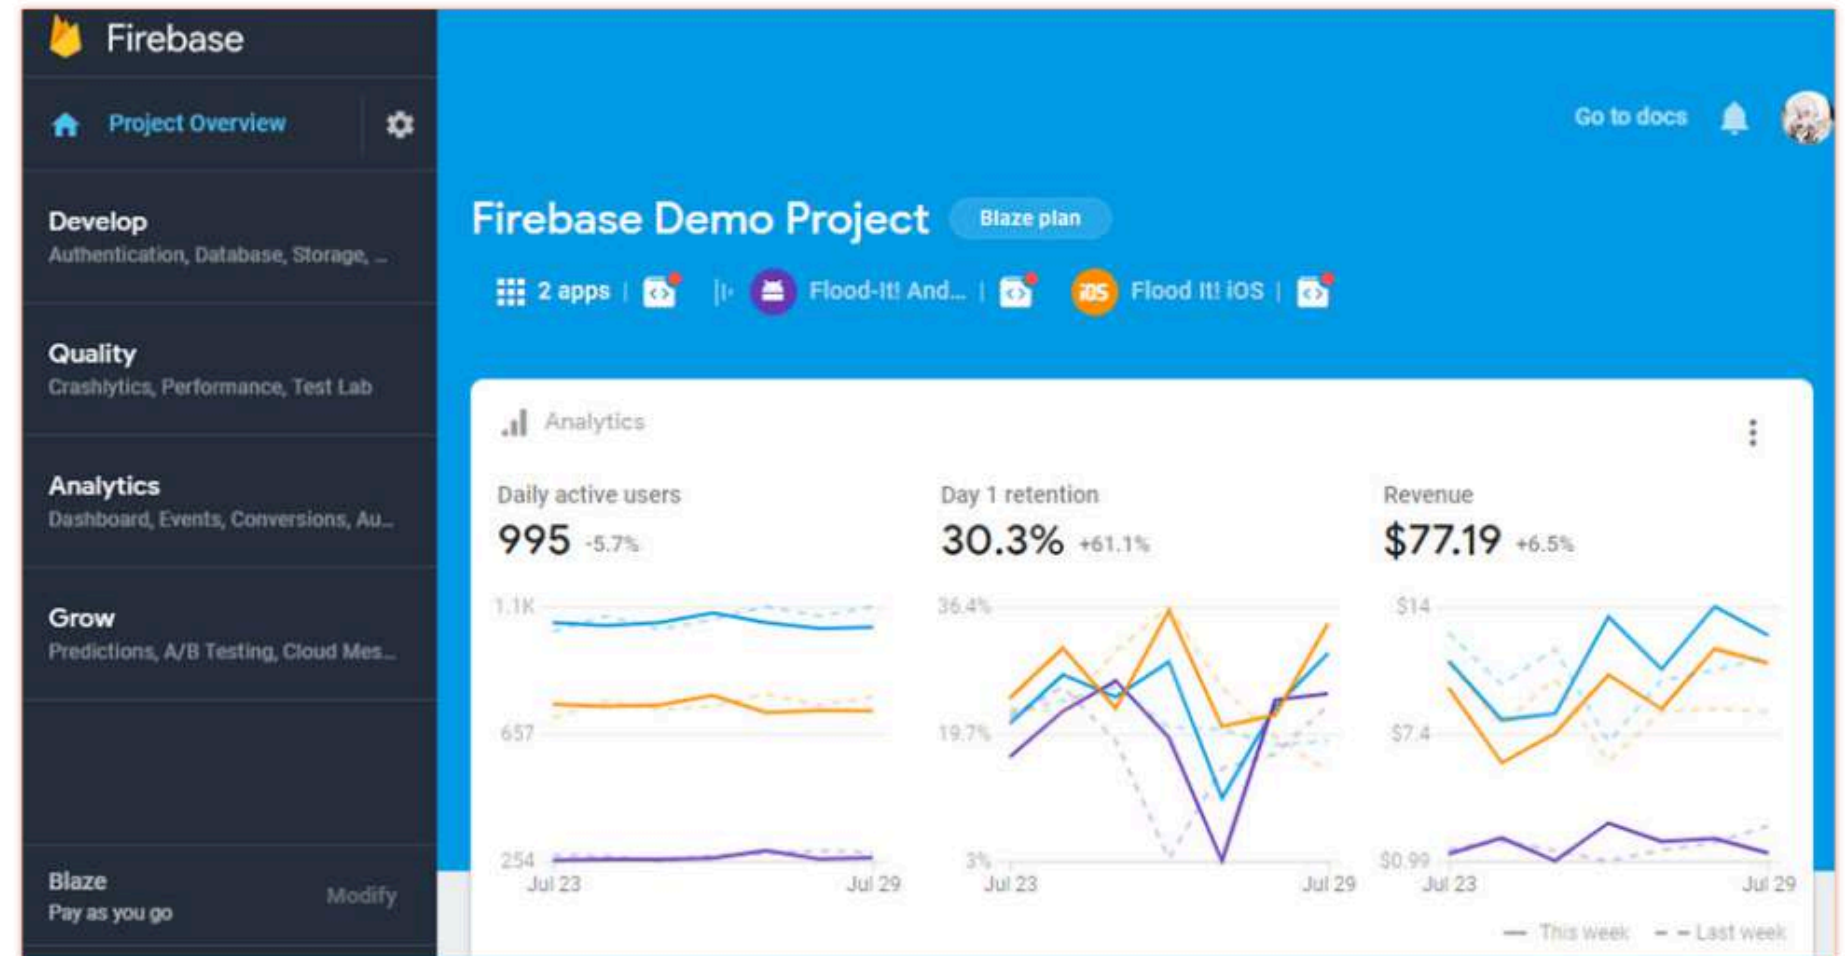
Firebase

Project Overview

Develop
Authentication, Database, Storage, ...

Quality
Crashlytics, Performance, Test Lab

Analytics
Dashboard, Events, Conversions, Au...

Grow
Predictions, A/B Testing, Cloud Mes...

Blaze
Pay as you go
Modify

Go to docs

Firebase Demo Project Blaze plan

2 apps | Flood-It! And... | iOS Flood It! iOS |

Analytics

Daily active users
995 -5.7%

1.1K
657
254
Jul 23 Jul 29

Day 1 retention
30.3% +61.1%

36.4%
19.7%
3%
Jul 23 Jul 29

Revenue
$77.19 +6.5%

$14
$7.4
$0.99
Jul 23 Jul 29

— This week - - Last week